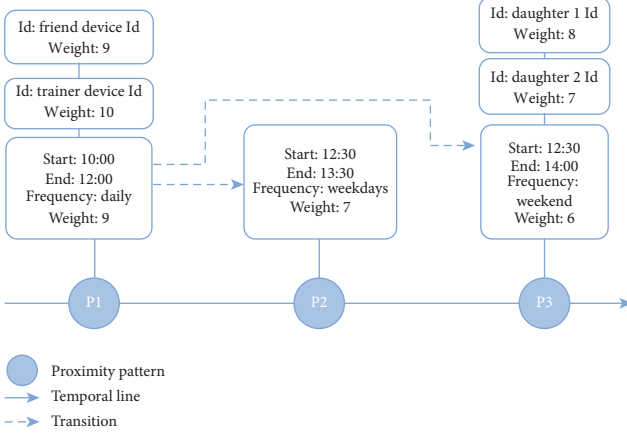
Id: friend device Id
Weight: 9

Id: trainer device Id
Weight: 10

Start: 10:00
End: 12:00
Frequency: daily
Weight: 9

Start: 12:30
End: 13:30
Frequency: weekdays
Weight: 7

Id: daughter 1 Id
Weight: 8

Id: daughter 2 Id
Weight: 7

Start: 12:30
End: 14:00
Frequency: weekend
Weight: 6

P1

P2

P3

Proximity pattern
Temporal line
Transition